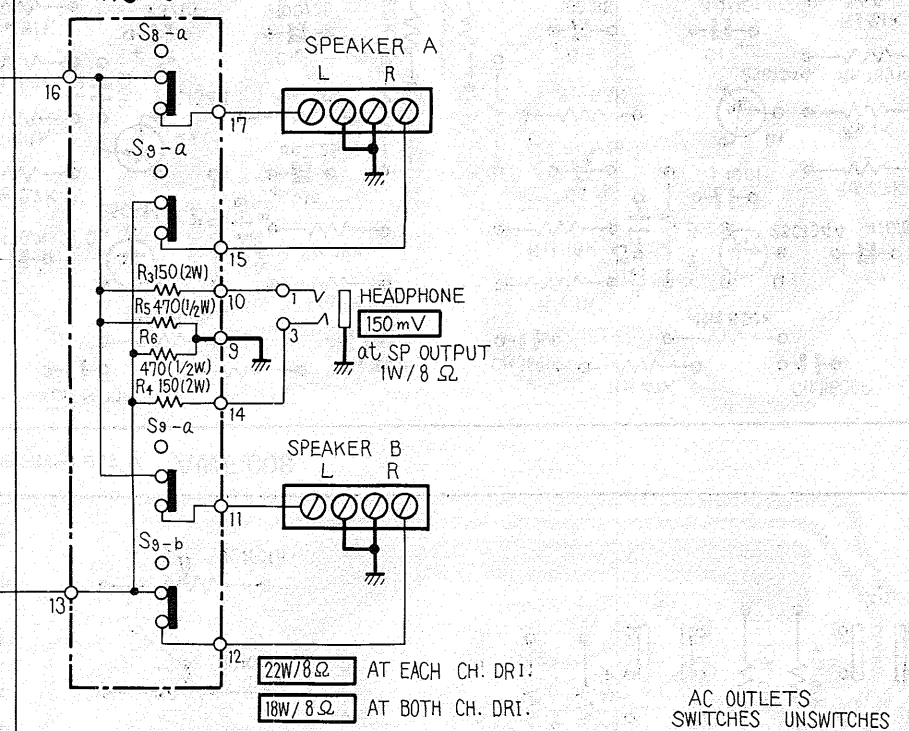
$S_8-a$
SPEAKER A
L R
16
17
$S_9-a$
15
$R_3$150(2W)
10
1
HEADPHONE
$R_5$470(1/2W)
150mV
$R_6$
9
3
at SP OUTPUT
1W/8 Ω
470(1/2W)
$R_4$ 150(2W)
14
$S_9-a$
SPEAKER B
L R
11
$S_9-b$
13
12
22W/8Ω AT EACH CH. DRI.
18W/8Ω AT BOTH CH. DRI.
AC OUTLETS
SWITCHES UNSWITCHES